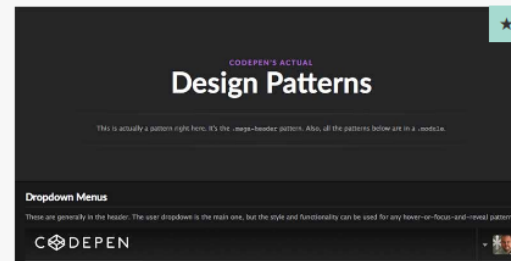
CODEPEN'S ACTUAL
Design Patterns

This is actually a pattern right here. It's the .mega-header pattern. Also, all the patterns below are in a .module.

Dropdown Menus

These are generally in the header. The user dropdown is the main one, but the style and functionality can be used for any hover-or-focus-and-reveal pattern

CODEPEN